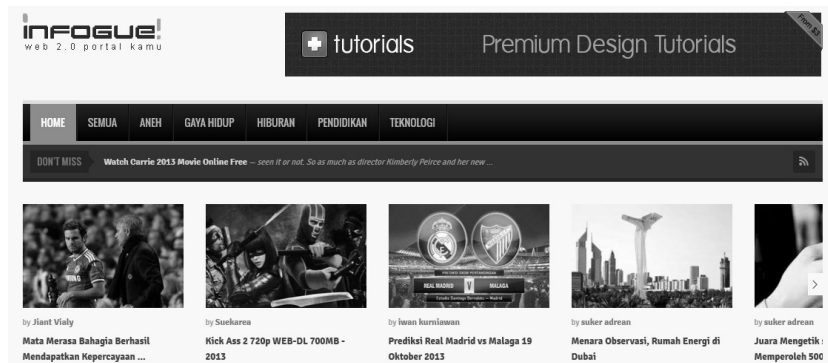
infogue!
web 2.0 portal kamu

+ tutorials Premium Design Tutorials

From $3

HOME SEMUA ANEH GAYA HIDUP HIBURAN PENDIDIKAN TEKNOLOGI

DON'T MISS Watch Carrie 2013 Movie Online Free — seen it or not. So as much as director Kimberly Peirce and her new ...

REAL MADRID V MALAGA

by Jiant Vialy
Mata Merasa Bahagia Berhasil Mendapatkan Kepercayaan ...

by Suekarea
Kick Ass 2 720p WEB-DL 700MB - 2013

by iwan kurniawan
Prediksi Real Madrid vs Malaga 19 Oktober 2013

by suker adrean
Menara Observasi, Rumah Energi di Dubai

by suker adrean
Juara Mengetik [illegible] Memperoleh 500 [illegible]